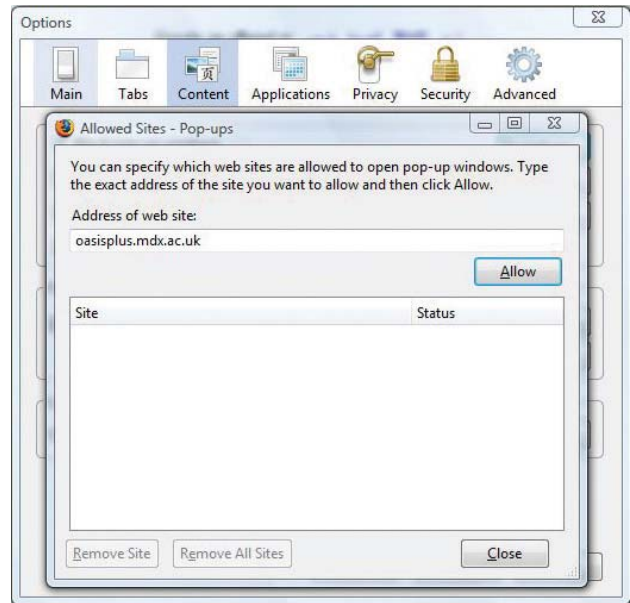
Options

Main Tabs Content Applications Privacy Security Advanced

Allowed Sites - Pop-ups

You can specify which web sites are allowed to open pop-up windows. Type the exact address of the site you want to allow and then click Allow.

Address of web site:

oasisplus.mdx.ac.uk

Allow

| Site | Status |
|---|---|

Remove Site Remove All Sites Close